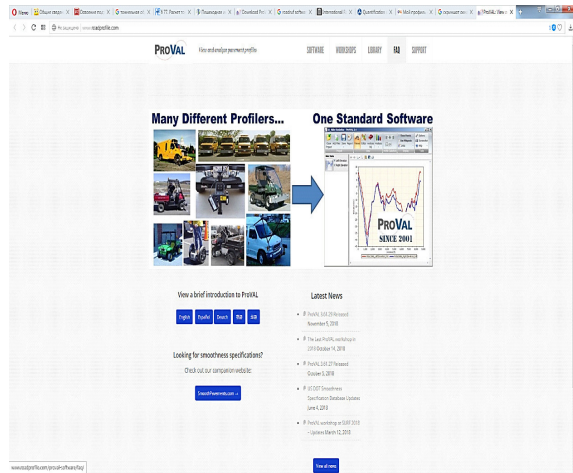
Меню | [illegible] | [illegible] | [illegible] | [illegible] | Download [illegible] | roadruf softw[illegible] | International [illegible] | Quantification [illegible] | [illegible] | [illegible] | ProVAL | View a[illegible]

www.roadprofile.com

ProVAL View and analyze pavement profiles

SOFTWARE WORKSHOPS LIBRARY FAQ SUPPORT

Many Different Profilers...

One Standard Software

ProVAL

SINCE 2001

View a brief introduction to ProVAL

English Español Deutsch 中文 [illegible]

Looking for smoothness specifications?

Check out our companion website:

SmoothPavements.com →

Latest News

ProVAL 3.61.20 Released - November 9, 2018

The Last ProVAL workshop in 2018 October 14, 2018

ProVAL 3.61.27 Released October 3, 2018

US DOT Smoothness Specification Database Updates June 4, 2018

ProVAL workshop at SURF 2018 - Updates March 12, 2018

View all news

www.roadprofile.com/proval-software/faq/